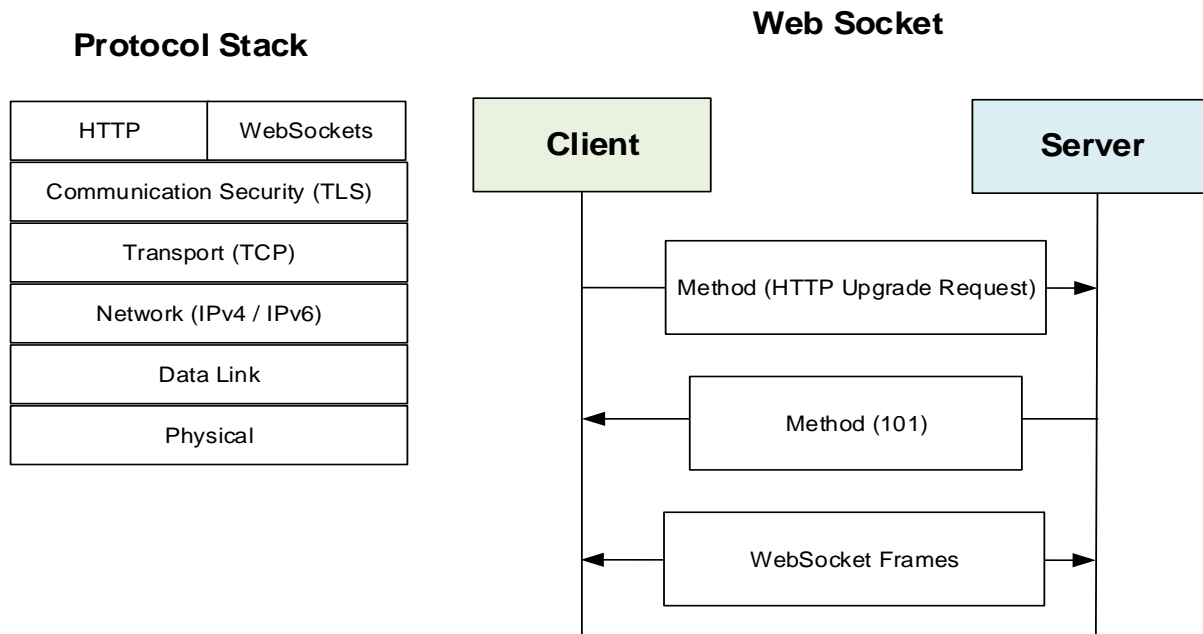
Protocol Stack

HTTP

WebSockets

Communication Security (TLS)

Transport (TCP)

Network (IPv4 / IPv6)

Data Link

Physical

Web Socket

Client

Server

Method (HTTP Upgrade Request)

Method (101)

WebSocket Frames